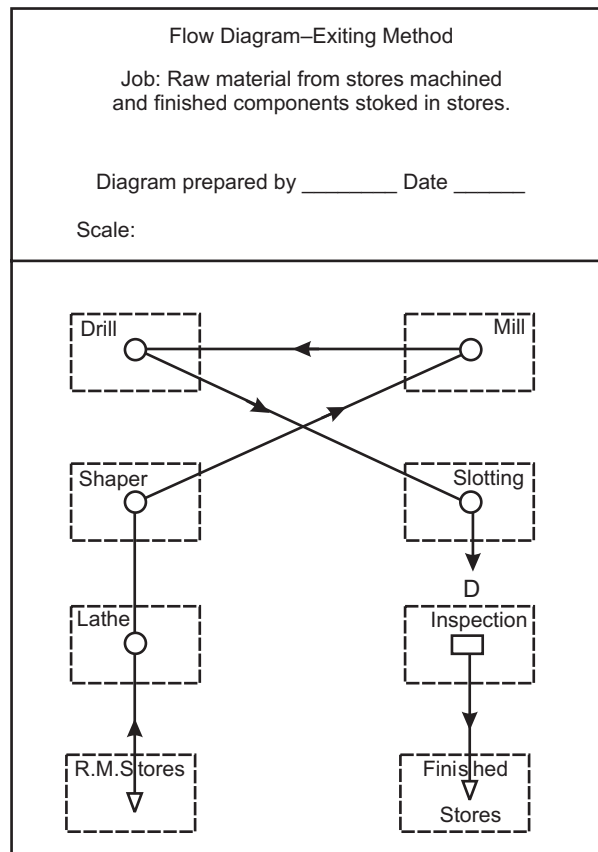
Flow Diagram–Exiting Method

Job: Raw material from stores machined and finished components stoked in stores.

Diagram prepared by ________ Date ______

Scale:

Drill

Mill

Shaper

Slotting

D

Lathe

Inspection

R.M.Stores

Finished Stores